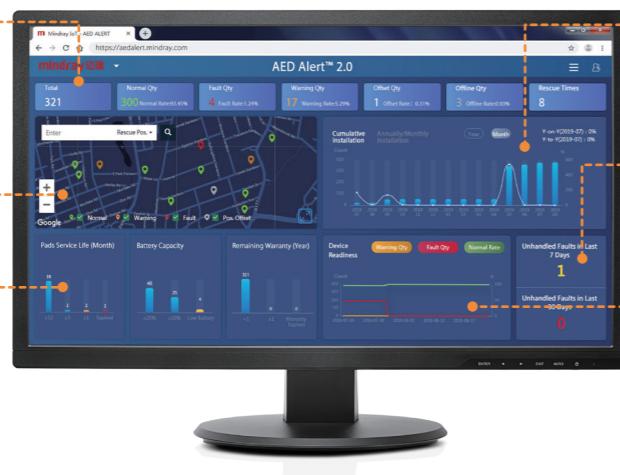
Mindray IoT - AED ALERT
https://aedalert.mindray.com
mindray 迈瑞
AED Alert™ 2.0

| Total | Normal Qty | Fault Qty | Warning Qty | Offset Qty | Offline Qty | Rescue Times |
|---|---|---|---|---|---|---|
| 321 | 300 Normal Rate:93.45% | 4 Fault Rate:1.24% | 17 Warning Rate:5.29% | 1 Offset Rate: 0.31% | 3 Offline Rate:0.93% | 8 |

Enter
Rescue Pos.
Google
Normal
Warning
Fault
Pos. Offset

Cumulative installation
Annually/Monthly installation
Year
Month
Y-on-Y(2019-07) : 0%
Y-to-Y(2019-07) : 0%

Pads Service Life (Month)
16
1
1
1
Expired

Battery Capacity
40
25
4
Low Battery

Remaining Warranty (Year)
321
0
0
Warranty Expired

Device Readiness
Warning Qty
Fault Qty
Normal Rate

Unhandled Faults in Last 7 Days
1

Unhandled Faults in Last 30 Days
0

ENTER
EXIT
AUTO